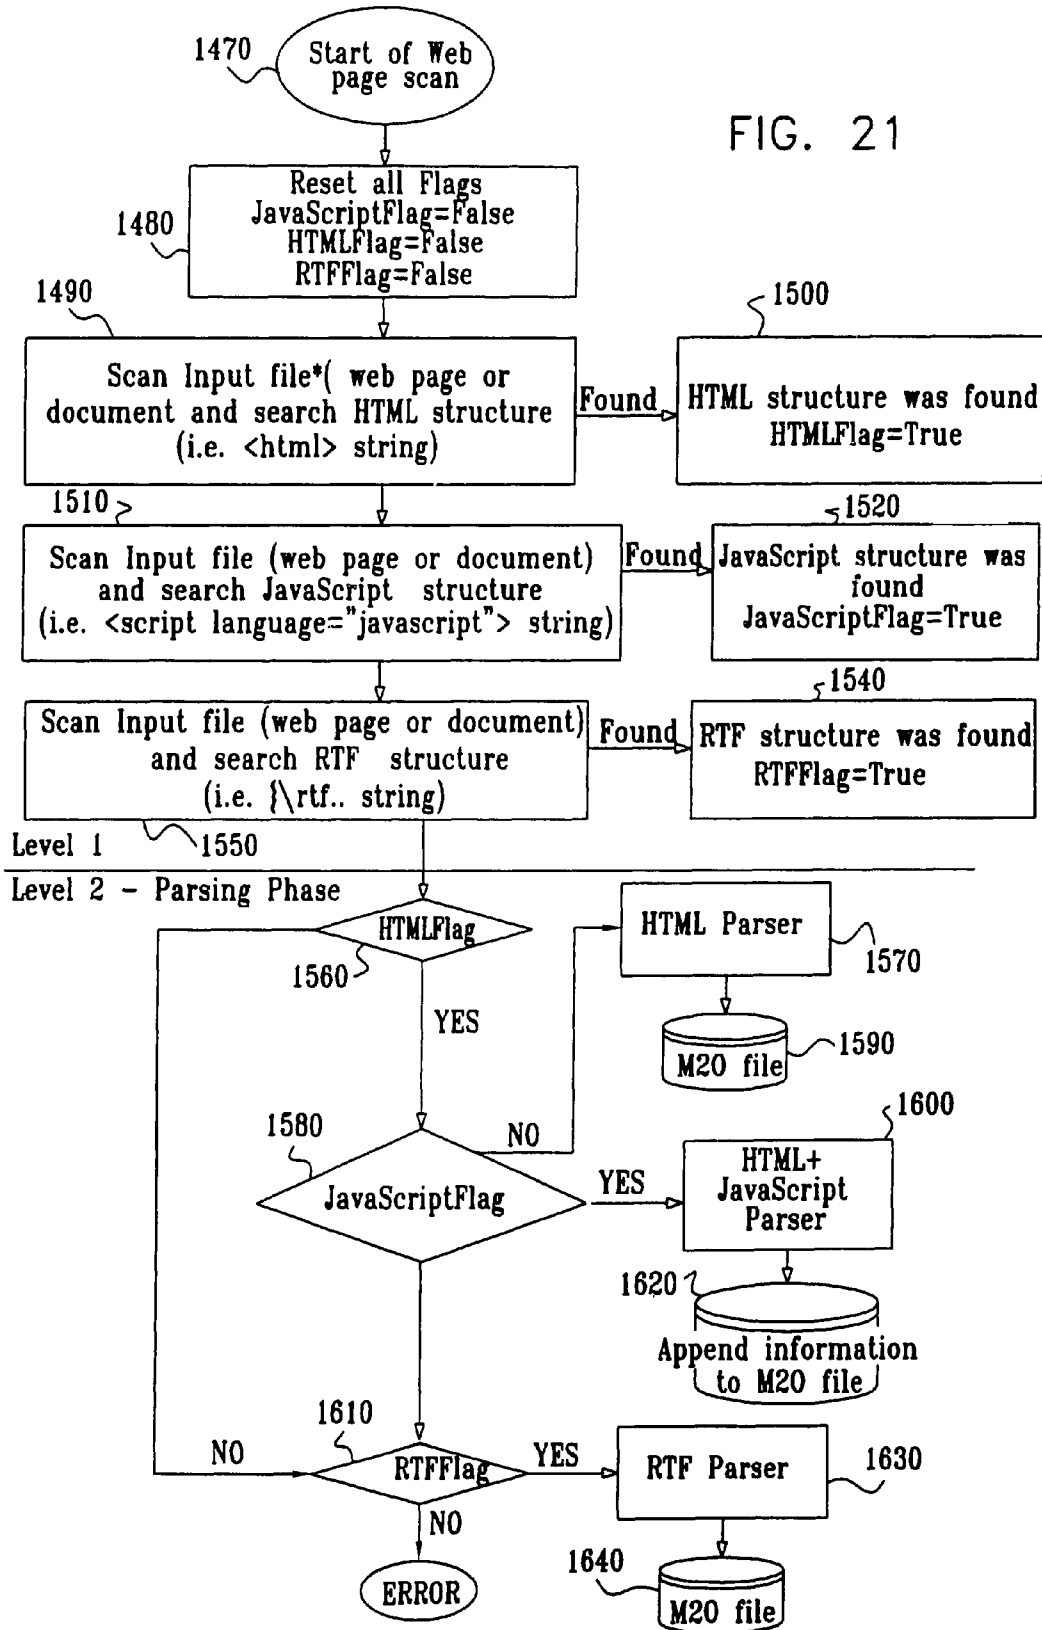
1470 Start of Web page scan

FIG. 21

Reset all Flags
JavaScriptFlag=False
HTMLFlag=False
RTFFlag=False

1480

1490

Scan Input file*( web page or document and search HTML structure (i.e. <html> string)

Found

1500

HTML structure was found
HTMLFlag=True

1510

Scan Input file (web page or document) and search JavaScript structure (i.e. <script language="javascript"> string)

Found

1520

JavaScript structure was found
JavaScriptFlag=True

Scan Input file (web page or document) and search RTF structure (i.e. {\rtf.. string)

Found

1540

RTF structure was found
RTFFlag=True

Level 1

1550

Level 2 - Parsing Phase

HTMLFlag

1560

YES

HTML Parser

1570

M20 file

1590

1580

NO

JavaScriptFlag

YES

1600

HTML+ JavaScript Parser

1620

Append information to M20 file

1610

NO

RTFFlag

YES

RTF Parser

1630

NO

ERROR

1640

M20 file